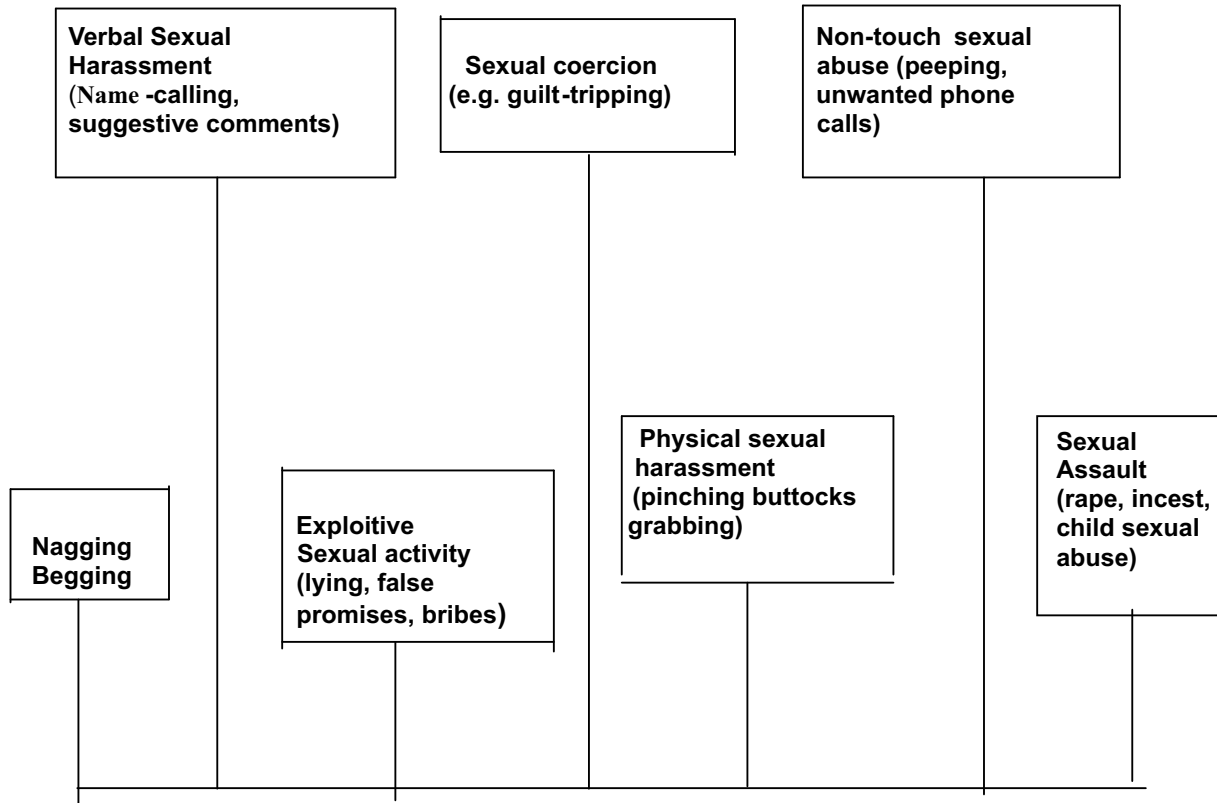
Nagging Begging

Verbal Sexual Harassment (Name -calling, suggestive comments)

Exploitive Sexual activity (lying, false promises, bribes)

Sexual coercion (e.g. guilt-tripping)

Physical sexual harassment (pinching buttocks grabbing)

Non-touch sexual abuse (peeping, unwanted phone calls)

Sexual Assault (rape, incest, child sexual abuse)